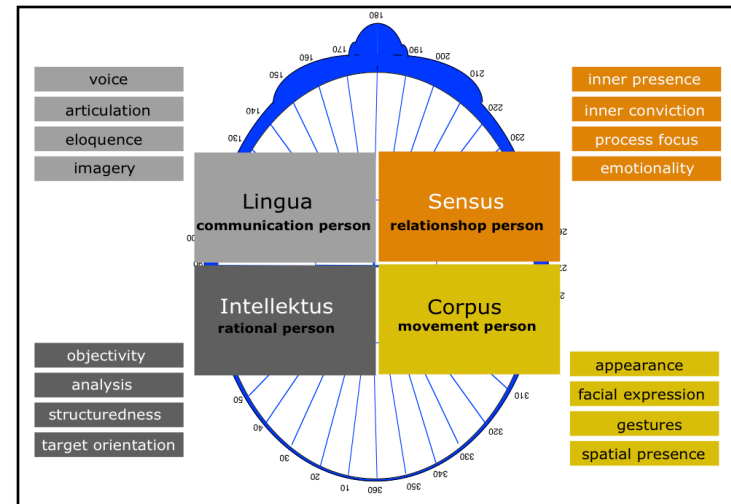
voice
articulation
eloquence
imagery

inner presence
inner conviction
process focus
emotionality

180
170
190
160
200
150
210
140
220
130
230

Lingua
communication person

Sensus
relationshop person

Intellektus
rational person

Corpus
movement person

objectivity
analysis
structuredness
target orientation

appearance
facial expression
gestures
spatial presence

50
310
40
320
30
330
20
340
10
360
350